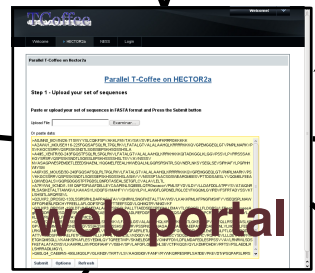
TCoffee

Welcome!

Welcome | HECTOR2a | NEWS | Login

Parallel T-Coffee on Hector2a

Parallel T-Coffee on HECTOR2a

Step 1 - Upload your set of sequences

Paste or upload your set of sequences in FASTA format and Press the Submit button

Upload File: Examiner...

Or paste data:

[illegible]

web portal

Submit | Options | Refresh